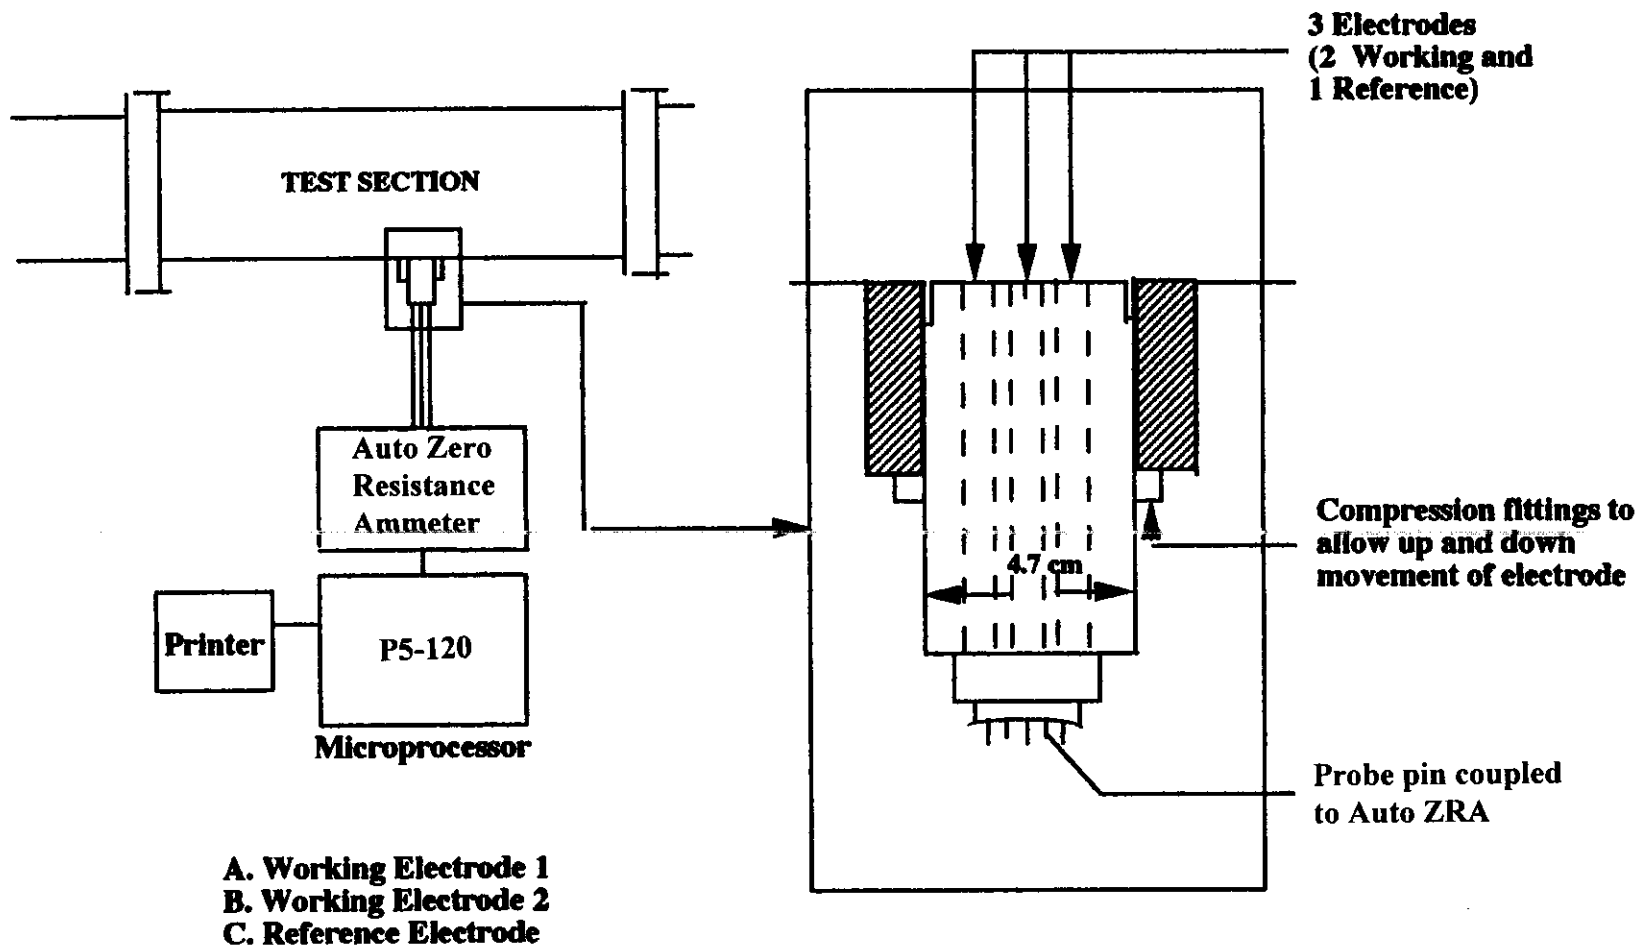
3 Electrodes
(2 Working and
1 Reference)

TEST SECTION

Auto Zero
Resistance
Ammeter

Printer

P5-120

Microprocessor

4.7 cm

Compression fittings to allow up and down movement of electrode

Probe pin coupled to Auto ZRA

A. Working Electrode 1
B. Working Electrode 2
C. Reference Electrode